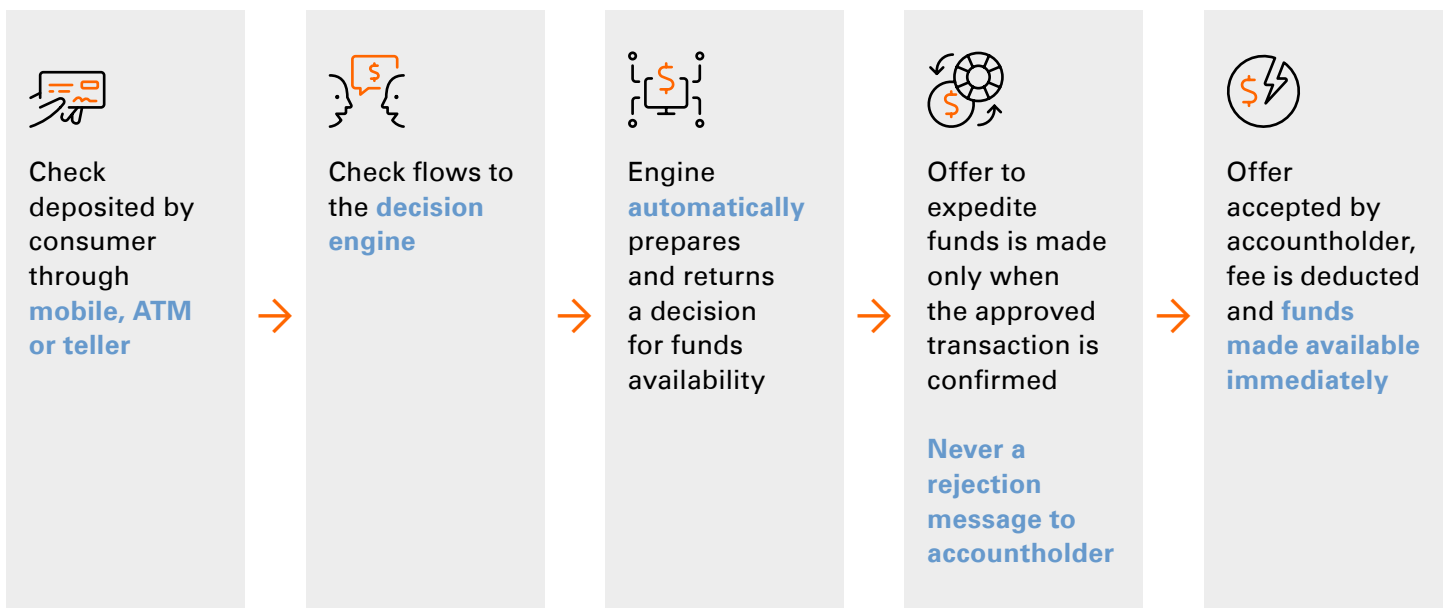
Check deposited by consumer through mobile, ATM or teller

Check flows to the decision engine

Engine automatically prepares and returns a decision for funds availability

Offer to expedite funds is made only when the approved transaction is confirmed

Never a rejection message to accountholder

Offer accepted by accountholder, fee is deducted and funds made available immediately